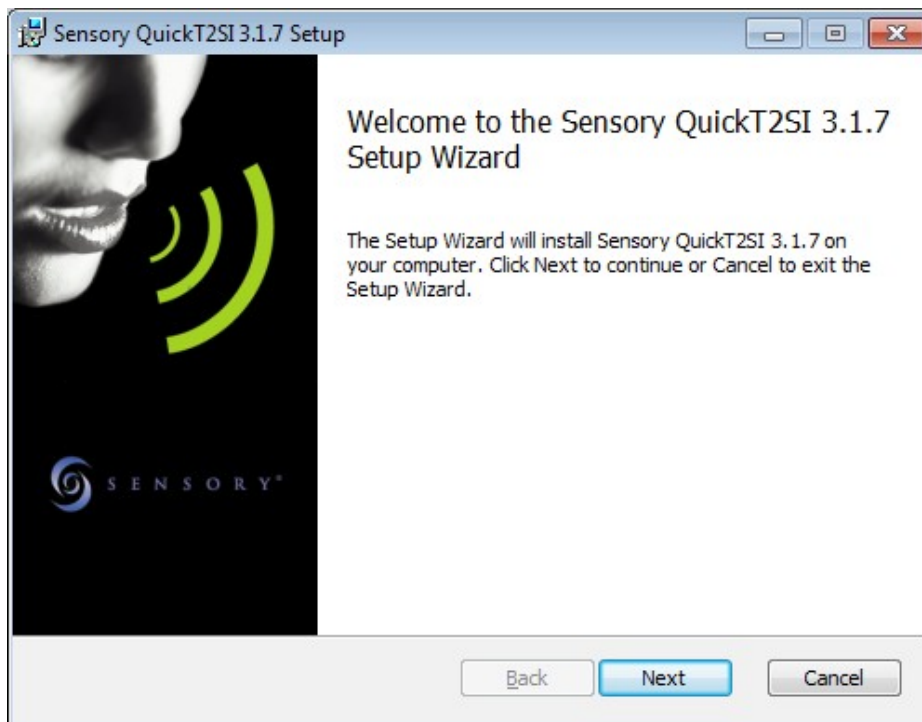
Sensory QuickT2SI 3.1.7 Setup

Welcome to the Sensory QuickT2SI 3.1.7 Setup Wizard

The Setup Wizard will install Sensory QuickT2SI 3.1.7 on your computer. Click Next to continue or Cancel to exit the Setup Wizard.

SENSORY

Back

Next

Cancel